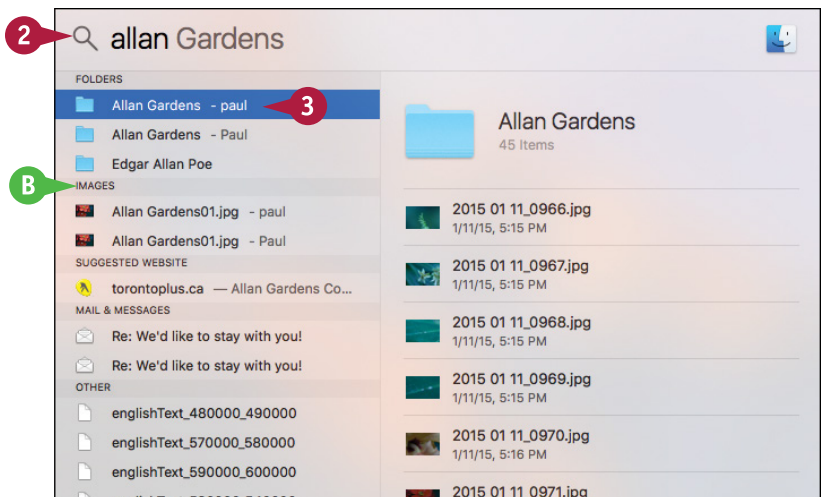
2

allan Gardens

FOLDERS

Allan Gardens - paul

3

Allan Gardens - Paul

Edgar Allan Poe

B

IMAGES

Allan Gardens01.jpg - paul

Allan Gardens01.jpg - Paul

SUGGESTED WEBSITE

torontoplus.ca — Allan Gardens Co...

MAIL & MESSAGES

Re: We'd like to stay with you!

Re: We'd like to stay with you!

OTHER

englishText_480000_490000

englishText_570000_580000

englishText_590000_600000

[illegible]

Allan Gardens

45 Items

2015 01 11_0966.jpg
1/11/15, 5:15 PM

2015 01 11_0967.jpg
1/11/15, 5:15 PM

2015 01 11_0968.jpg
1/11/15, 5:15 PM

2015 01 11_0969.jpg
1/11/15, 5:15 PM

2015 01 11_0970.jpg
1/11/15, 5:16 PM

2015 01 11_0971.jpg